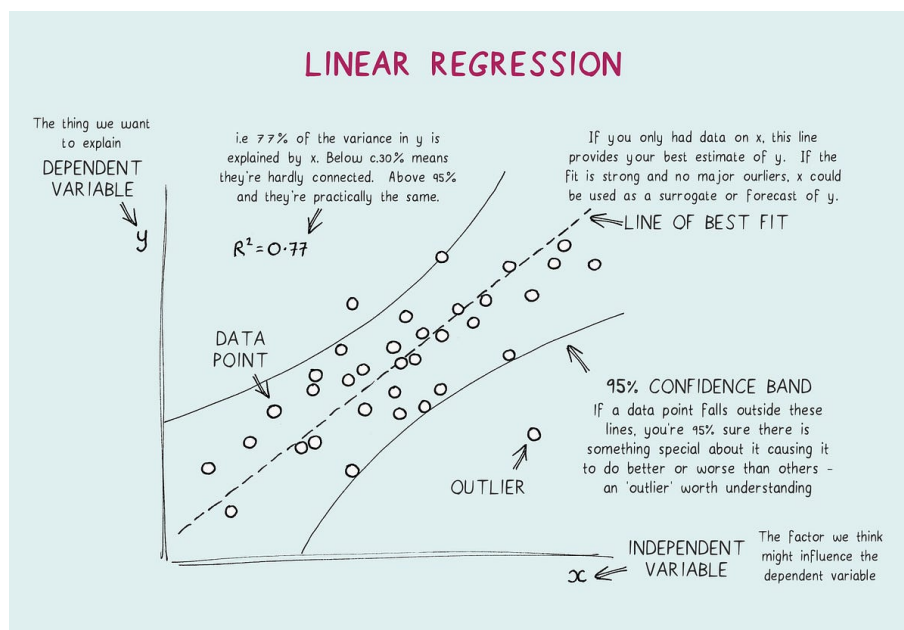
LINEAR REGRESSION

The thing we want to explain
DEPENDENT VARIABLE
y

i.e 77% of the variance in y is explained by x. Below c.30% means they're hardly connected. Above 95% and they're practically the same.

$R^2 = 0.77$

If you only had data on x, this line provides your best estimate of y. If the fit is strong and no major ourliers, x could be used as a surrogate or forecast of y.

LINE OF BEST FIT

DATA POINT

95% CONFIDENCE BAND
If a data point falls outside these lines, you're 95% sure there is something special about it causing it to do better or worse than others - an 'outlier' worth understanding

OUTLIER

x
INDEPENDENT VARIABLE

The factor we think might influence the dependent variable